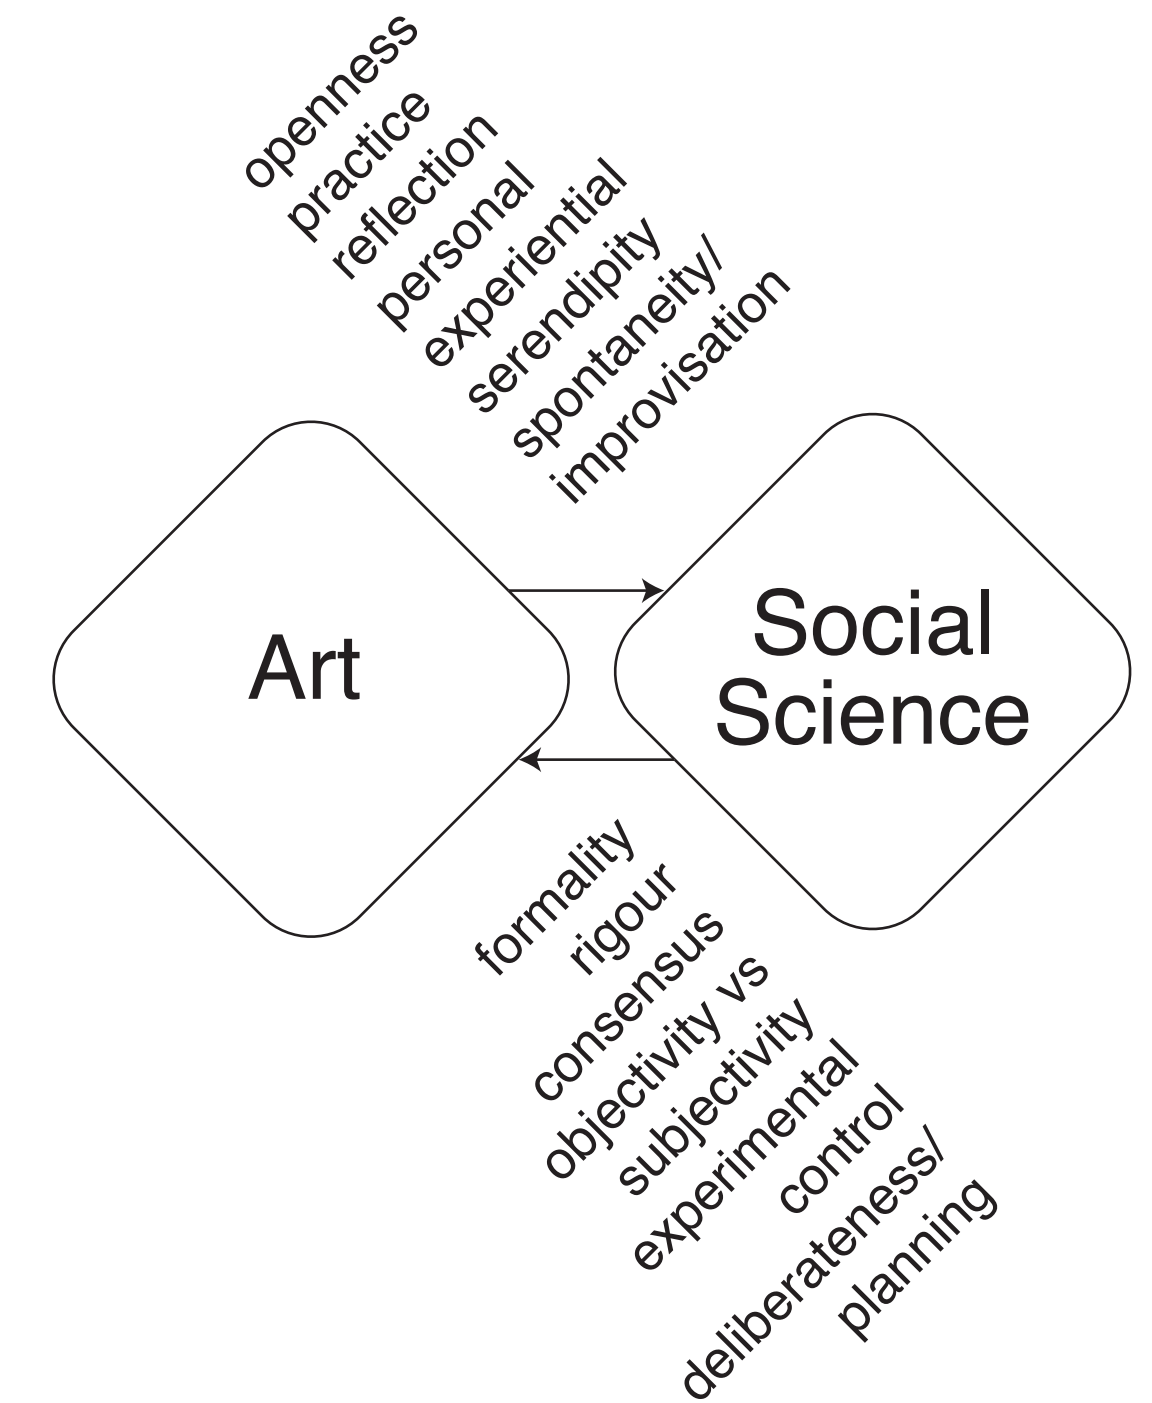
openness
practice
reflection
personal
experiential
serendipity
spontaneity/
improvisation

Art

Social Science

formality
rigour
consensus
objectivity vs
subjectivity
experimental
control
deliberateness/
planning